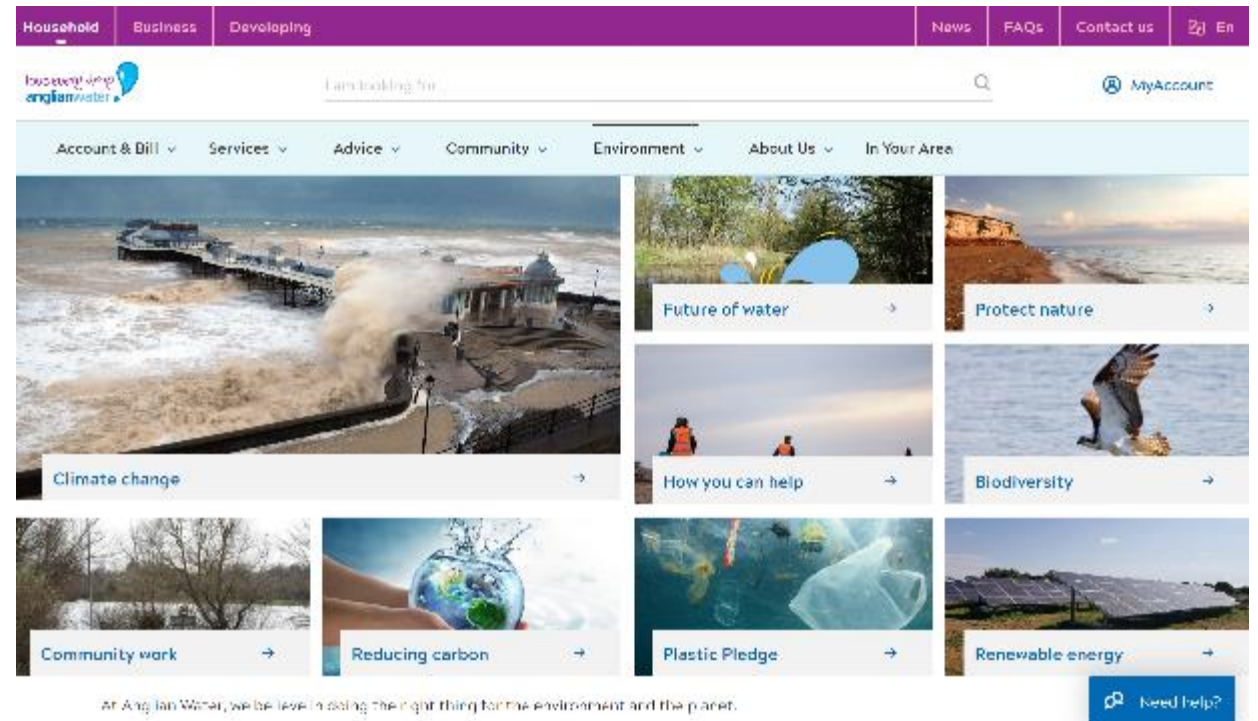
Household Business Developing

News FAQs Contact us En

love every drop anglianwater

I am looking for...

MyAccount

Account & Bill Services Advice Community Environment About Us In Your Area

Climate change →

Future of water →

Protect nature →

How you can help →

Biodiversity →

Community work →

Reducing carbon →

Plastic Pledge →

Renewable energy →

At Anglian Water, we believe in doing the right thing for the environment and the planet.

Need help?